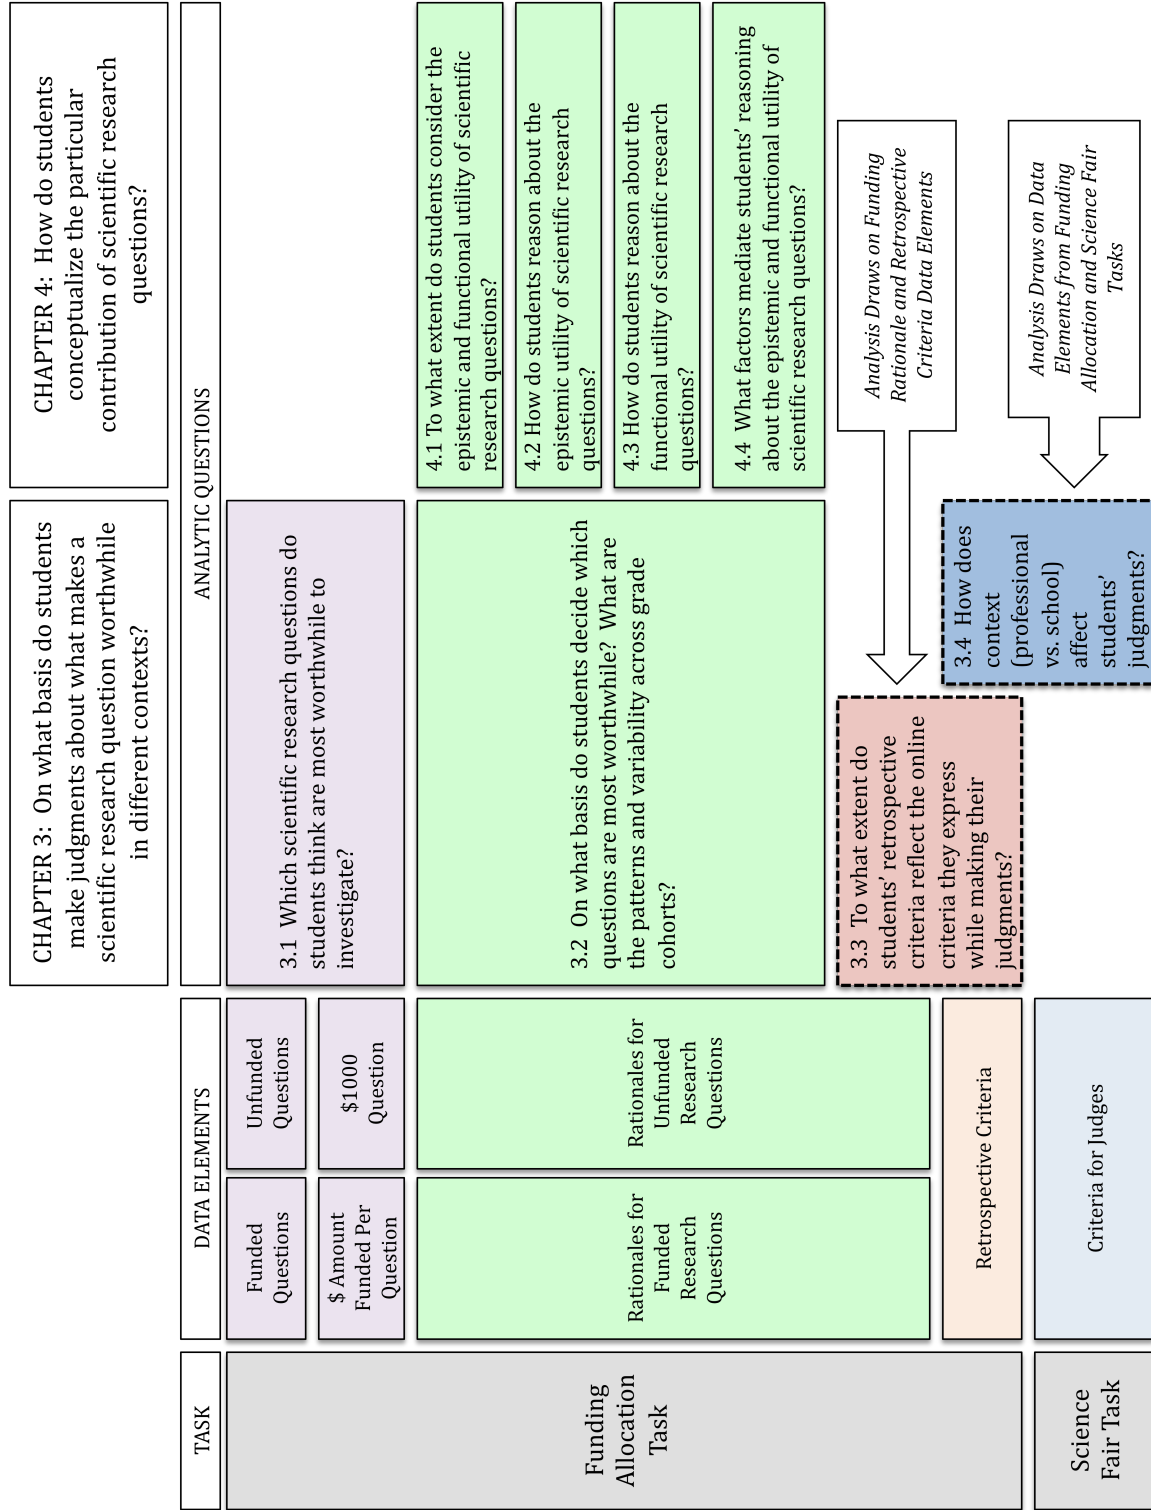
CHAPTER 3: On what basis do students make judgments about what makes a scientific research question worthwhile in different contexts?

CHAPTER 4: How do students conceptualize the particular contribution of scientific research questions?

TASK

DATA ELEMENTS

ANALYTIC QUESTIONS

Funding Allocation Task

Funded Questions

Unfunded Questions

$ Amount Funded Per Question

$1000 Question

Rationales for Funded Research Questions

Rationales for Unfunded Research Questions

Retrospective Criteria

Science Fair Task

Criteria for Judges

3.1 Which scientific research questions do students think are most worthwhile to investigate?

3.2 On what basis do students decide which questions are most worthwhile? What are the patterns and variability across grade cohorts?

3.3 To what extent do students' retrospective criteria reflect the online criteria they express while making their judgments?

3.4 How does context (professional vs. school) affect students' judgments?

4.1 To what extent do students consider the epistemic and functional utility of scientific research questions?

4.2 How do students reason about the epistemic utility of scientific research questions?

4.3 How do students reason about the functional utility of scientific research questions?

4.4 What factors mediate students' reasoning about the epistemic and functional utility of scientific research questions?

Analysis Draws on Funding Rationale and Retrospective Criteria Data Elements

Analysis Draws on Data Elements from Funding Allocation and Science Fair Tasks